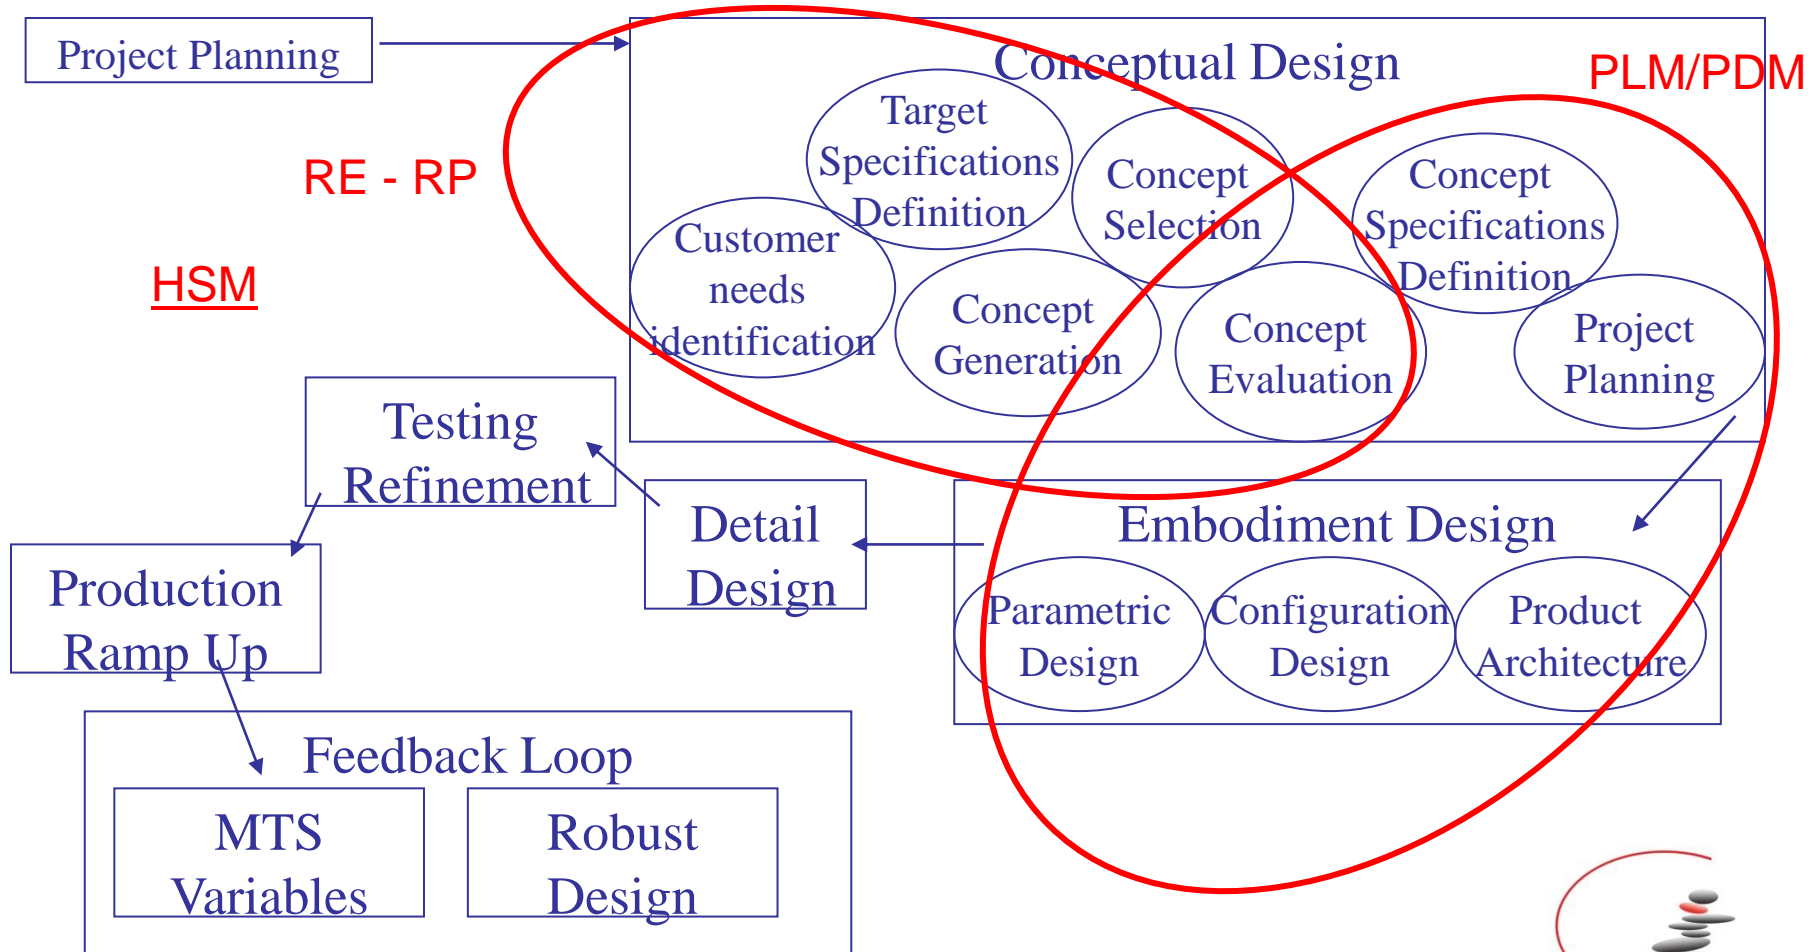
Project Planning

Conceptual Design

PLM/PDM

RE - RP

HSM

Target Specifications Definition

Concept Selection

Concept Specifications Definition

Customer needs identification

Concept Generation

Concept Evaluation

Project Planning

Testing Refinement

Detail Design

Embodiment Design

Production Ramp Up

Parametric Design

Configuration Design

Product Architecture

Feedback Loop

MTS Variables

Robust Design